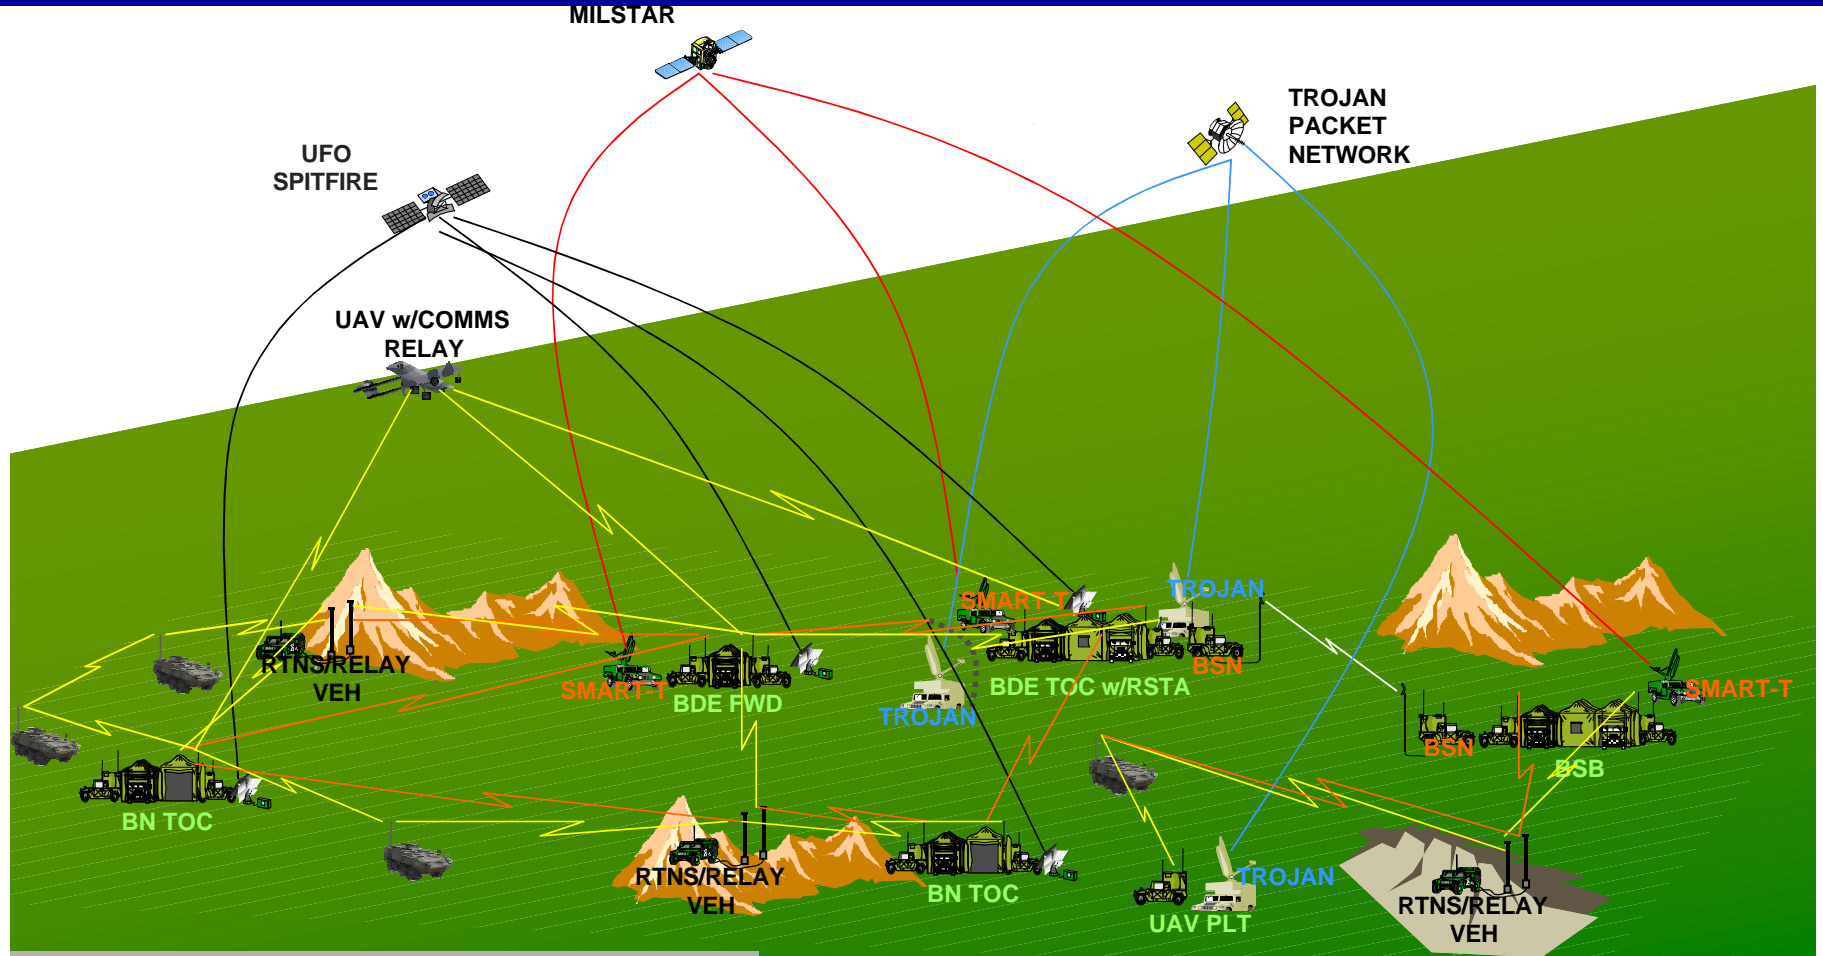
MILSTAR

TROJAN PACKET NETWORK

UFO SPITFIRE

UAV w/COMMS RELAY

SMART-T

TROJAN

RTNS/RELAY VEH

SMART-T

BDE FWD

BDE TOC w/RSTA

BSN

TROJAN

SMART-T

BSN

BSB

BN TOC

RTNS/RELAY VEH

BN TOC

TROJAN

UAV PLT

RTNS/RELAY VEH